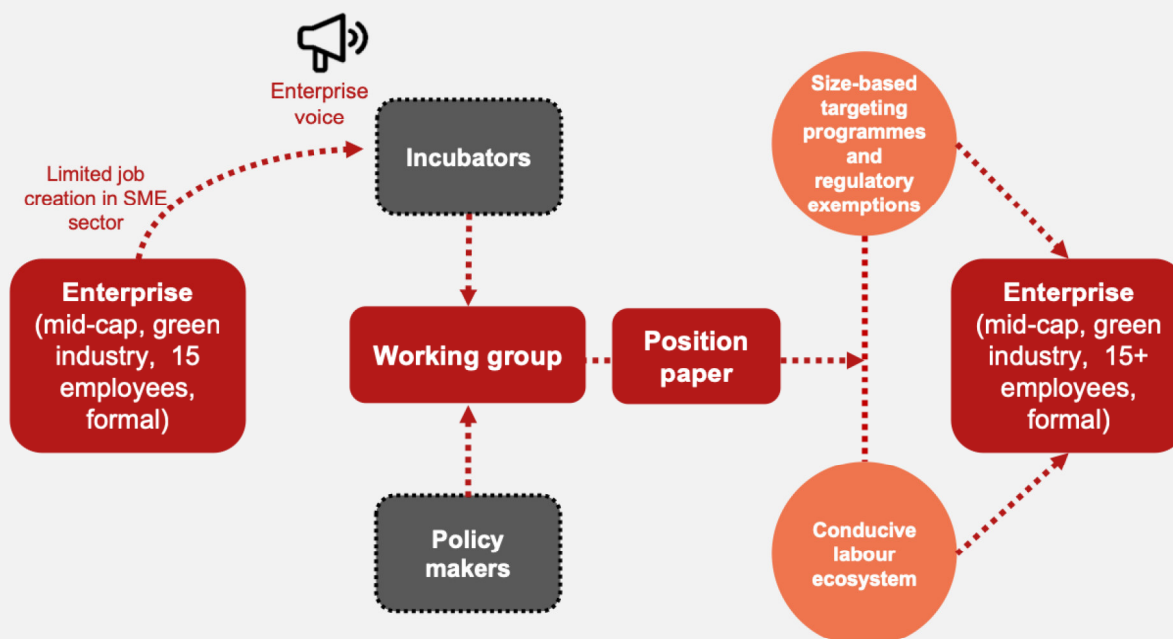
Enterprise voice

Limited job creation in SME sector

Enterprise (mid-cap, green industry, 15 employees, formal)

Incubators

Working group

Policy makers

Position paper

Size-based targeting programmes and regulatory exemptions

Conducive labour ecosystem

Enterprise (mid-cap, green industry, 15+ employees, formal)